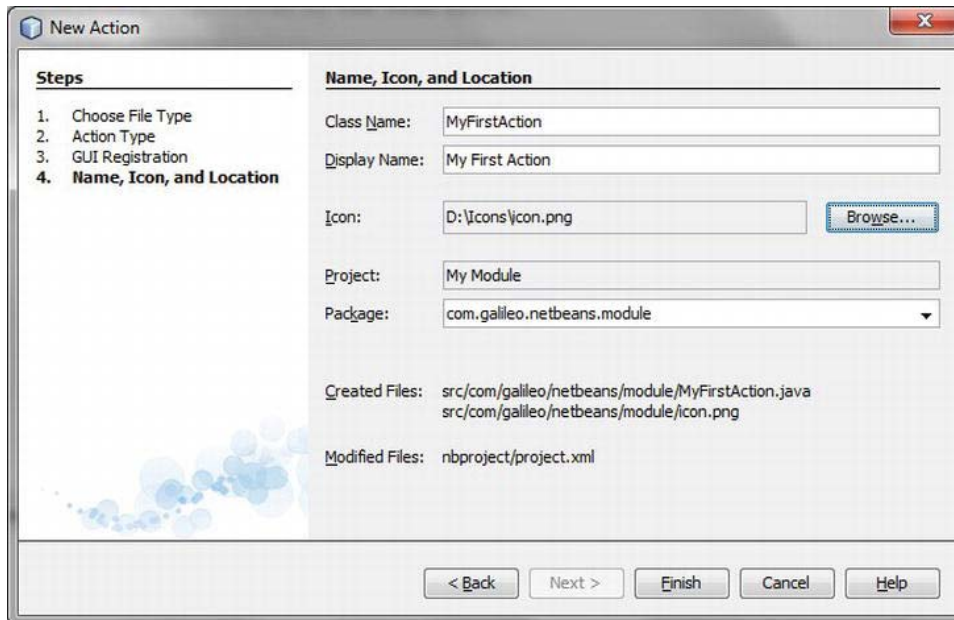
New Action

Steps

1. Choose File Type
2. Action Type
3. GUI Registration
4. Name, Icon, and Location

Name, Icon, and Location

Class Name: MyFirstAction

Display Name: My First Action

Icon: D:\Icons\icon.png Browse...

Project: My Module

Package: com.galileo.netbeans.module

Created Files: src/com/galileo/netbeans/module/MyFirstAction.java
src/com/galileo/netbeans/module/icon.png

Modified Files: nbproject/project.xml

< Back Next > Finish Cancel Help